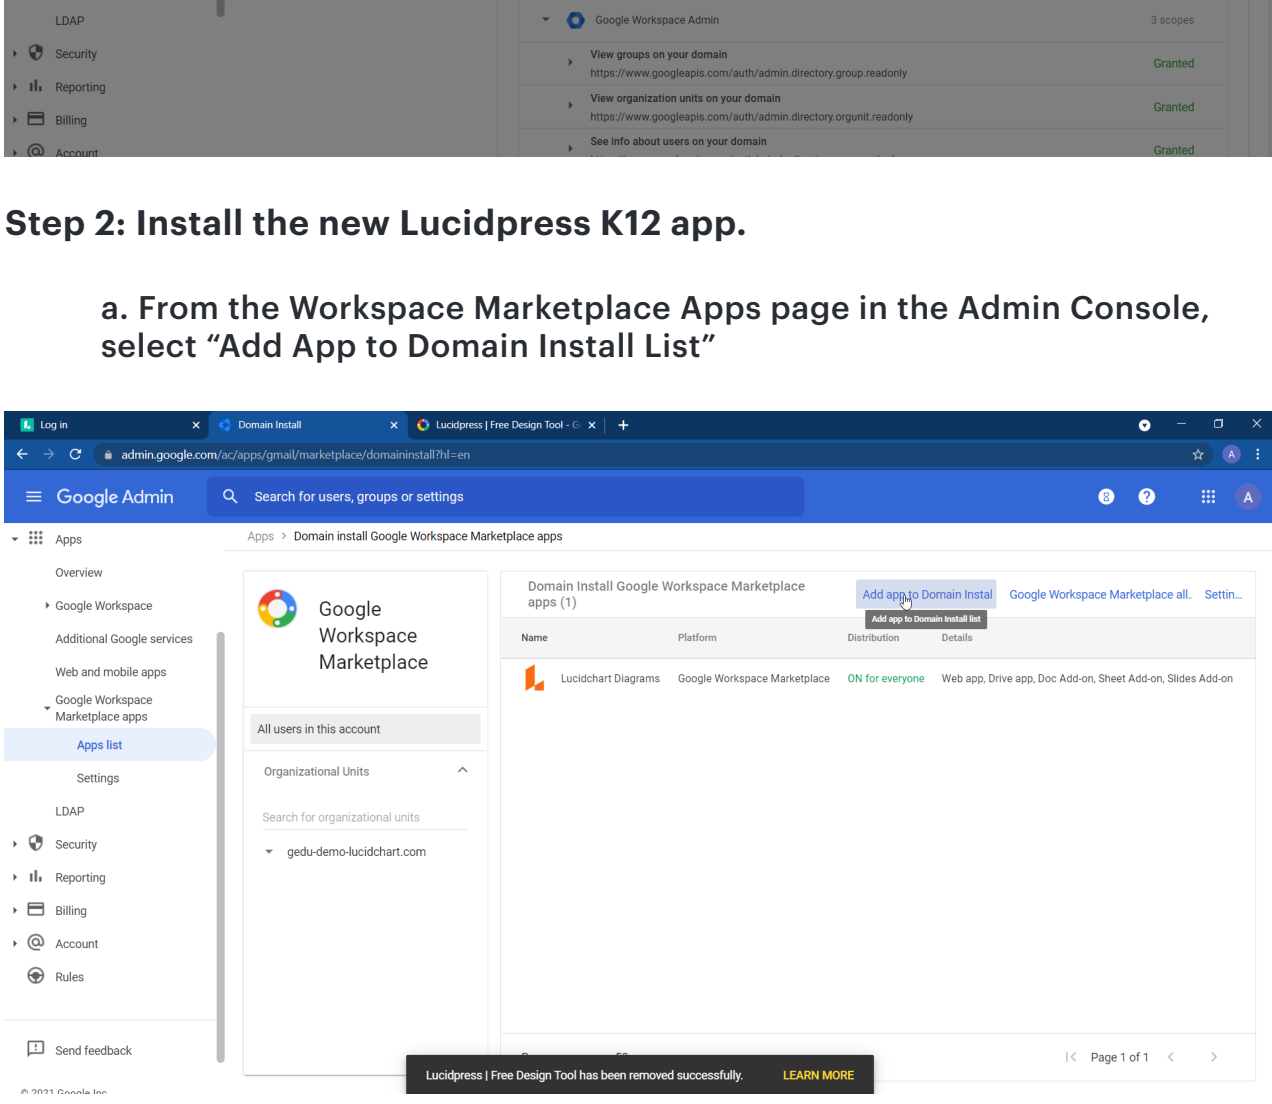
LDAP

Security

Reporting

Billing

Account

Google Workspace Admin

3 scopes

View groups on your domain
https://www.googleapis.com/auth/admin.directory.group.readonly

Granted

View organization units on your domain
https://www.googleapis.com/auth/admin.directory.orgunit.readonly

Granted

See info about users on your domain

Granted

Step 2: Install the new Lucidpress K12 app.

a. From the Workspace Marketplace Apps page in the Admin Console, select “Add App to Domain Install List”

Log in

Domain Install

Lucidpress | Free Design Tool - G

admin.google.com/ac/apps/gmail/marketplace/domaininstall?hl=en

Google Admin

Search for users, groups or settings

Apps

Apps > Domain install Google Workspace Marketplace apps

Overview

Google Workspace

Additional Google services

Web and mobile apps

Google Workspace Marketplace apps

Apps list

Settings

LDAP

Security

Reporting

Billing

Account

Rules

Send feedback

© 2021 Google Inc.

Google Workspace Marketplace

All users in this account

Organizational Units

Search for organizational units

gedu-demo-lucidchart.com

Domain Install Google Workspace Marketplace apps (1)

Add app to Domain Instal

Add app to Domain Install list

Google Workspace Marketplace all..

Settin...

| Name | Platform | Distribution | Details |
|---|---|---|---|
| Lucidchart Diagrams | Google Workspace Marketplace | ON for everyone | Web app, Drive app, Doc Add-on, Sheet Add-on, Slides Add-on |

Page 1 of 1

Lucidpress | Free Design Tool has been removed successfully.

LEARN MORE